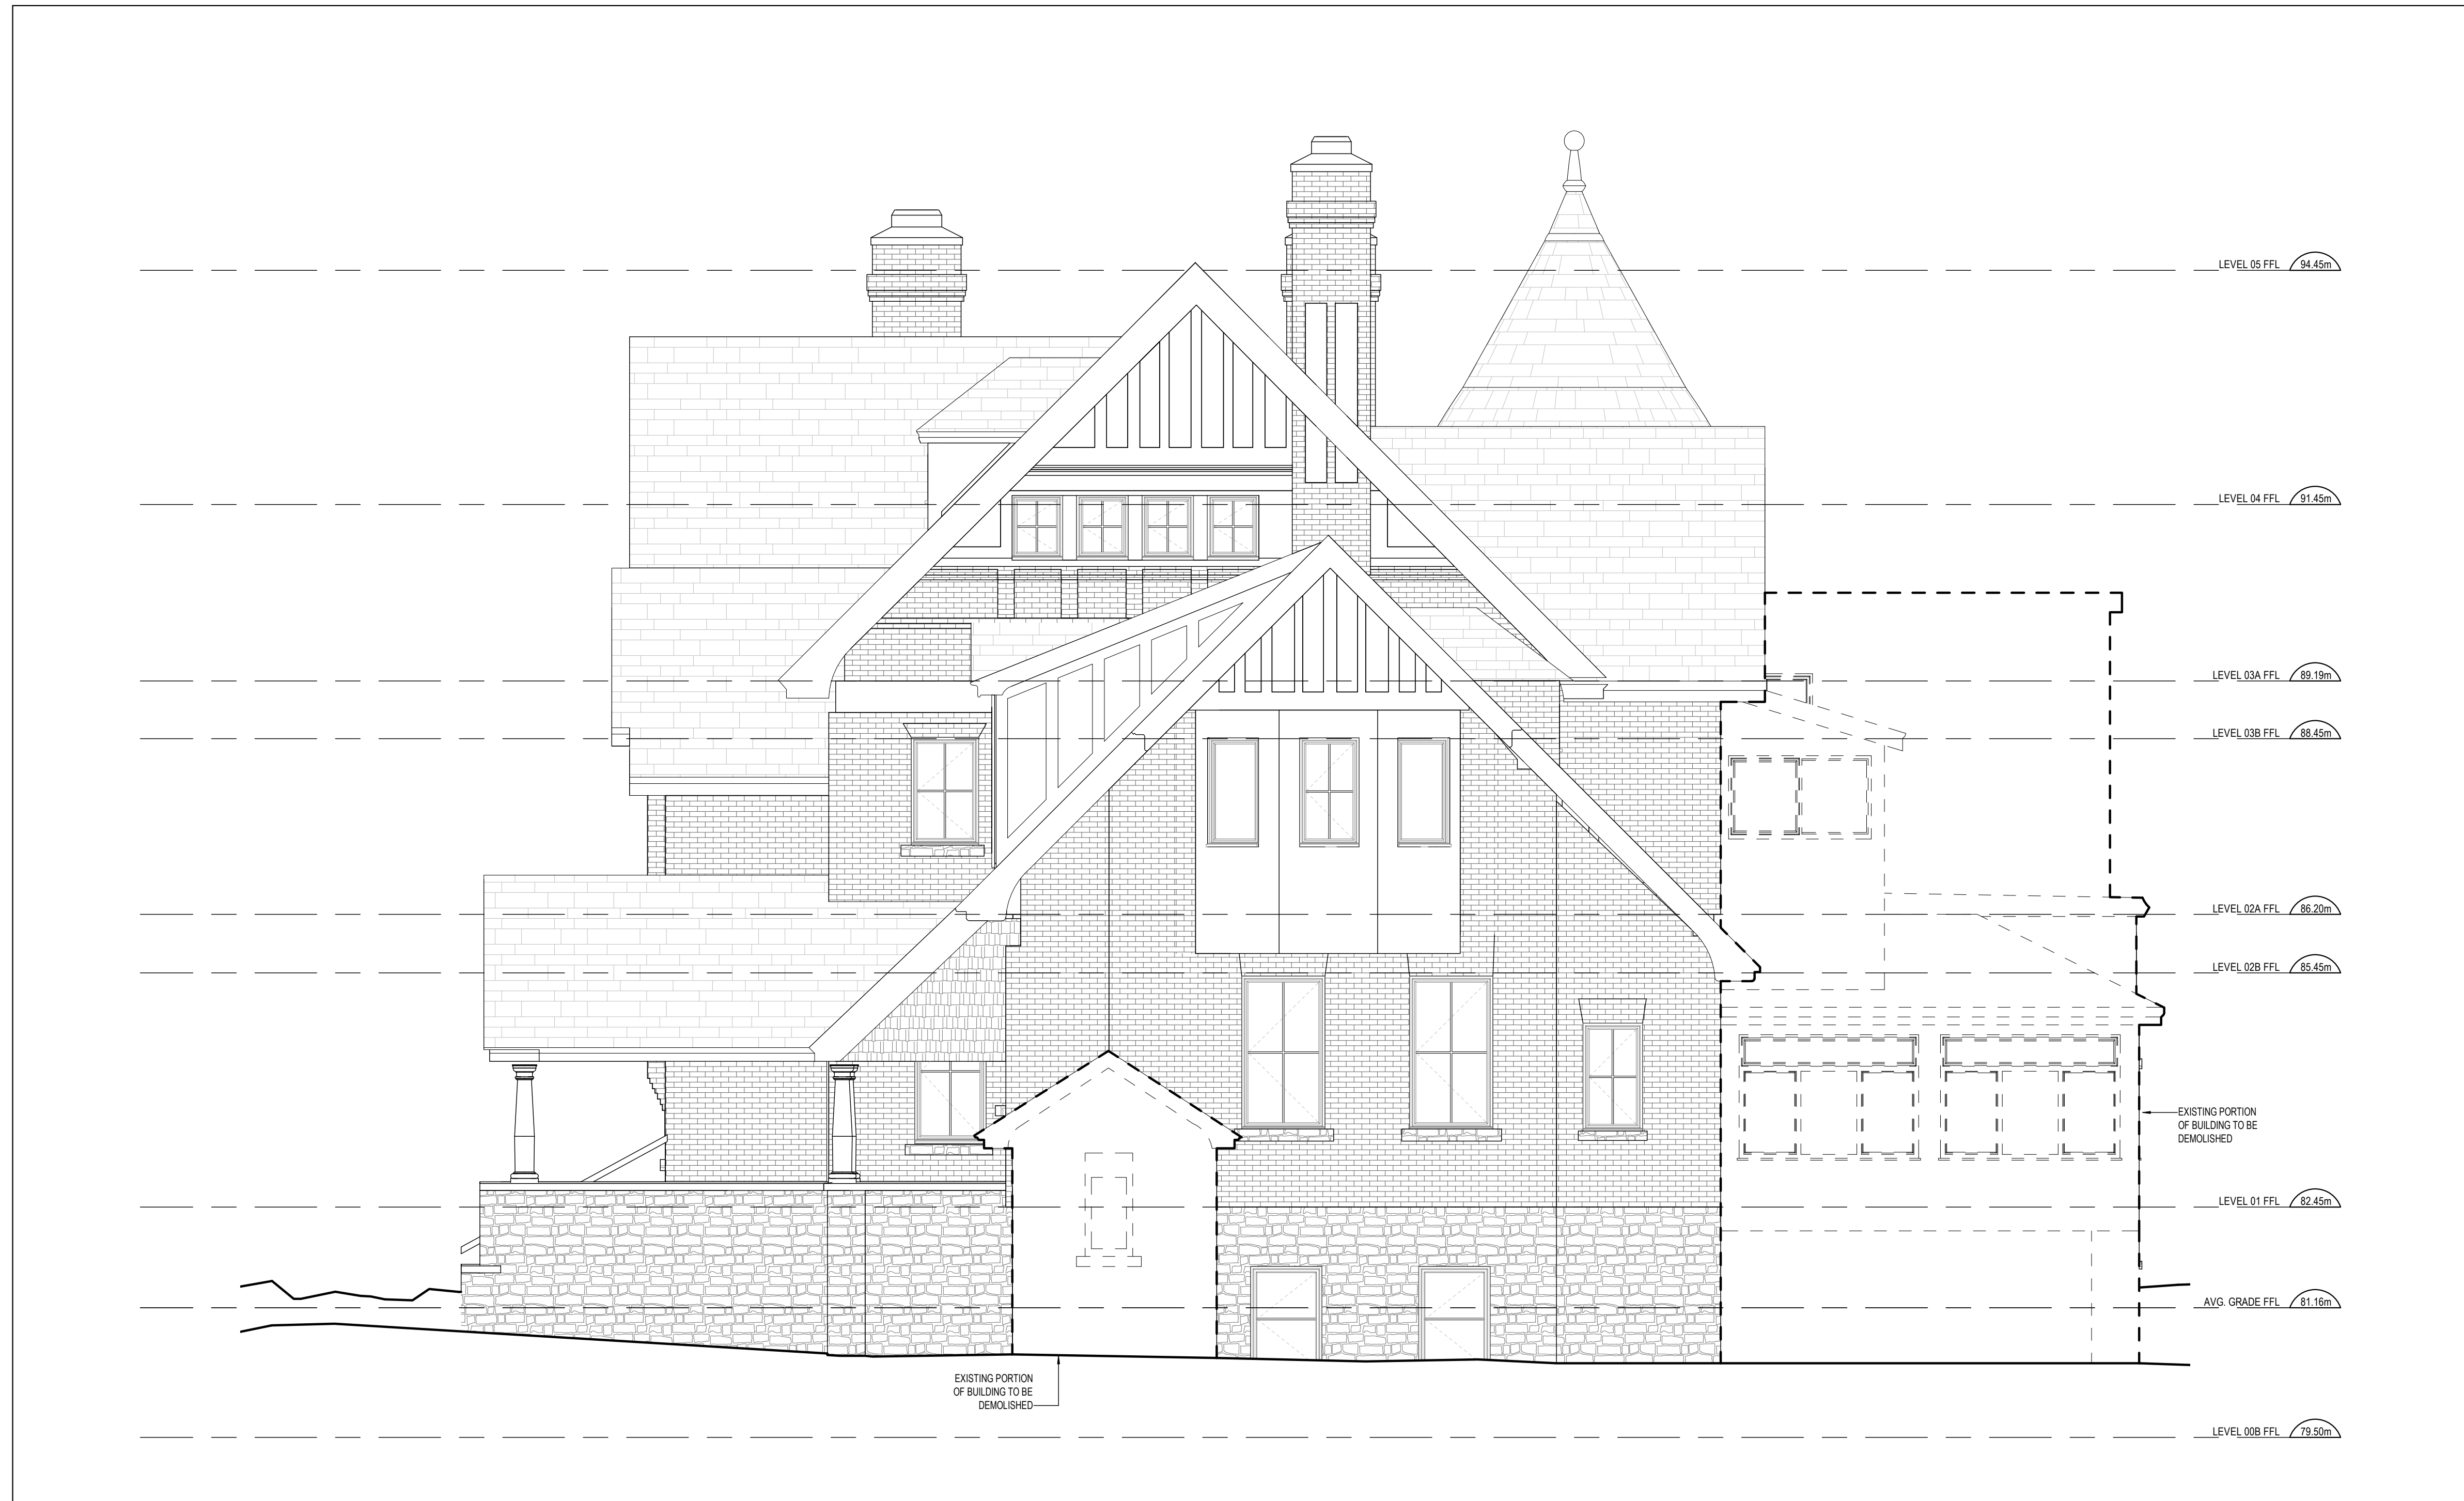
LEVEL 05 FFL 94.45m

LEVEL 04 FFL 91.45m

LEVEL 03A FFL 89.19m

LEVEL 03B FFL 88.45m

LEVEL 02A FFL 86.20m

LEVEL 02B FFL 85.45m

EXISTING PORTION OF BUILDING TO BE DEMOLISHED

LEVEL 01 FFL 82.45m

AVG. GRADE FFL 81.16m

EXISTING PORTION OF BUILDING TO BE DEMOLISHED

LEVEL 00B FFL 79.50m